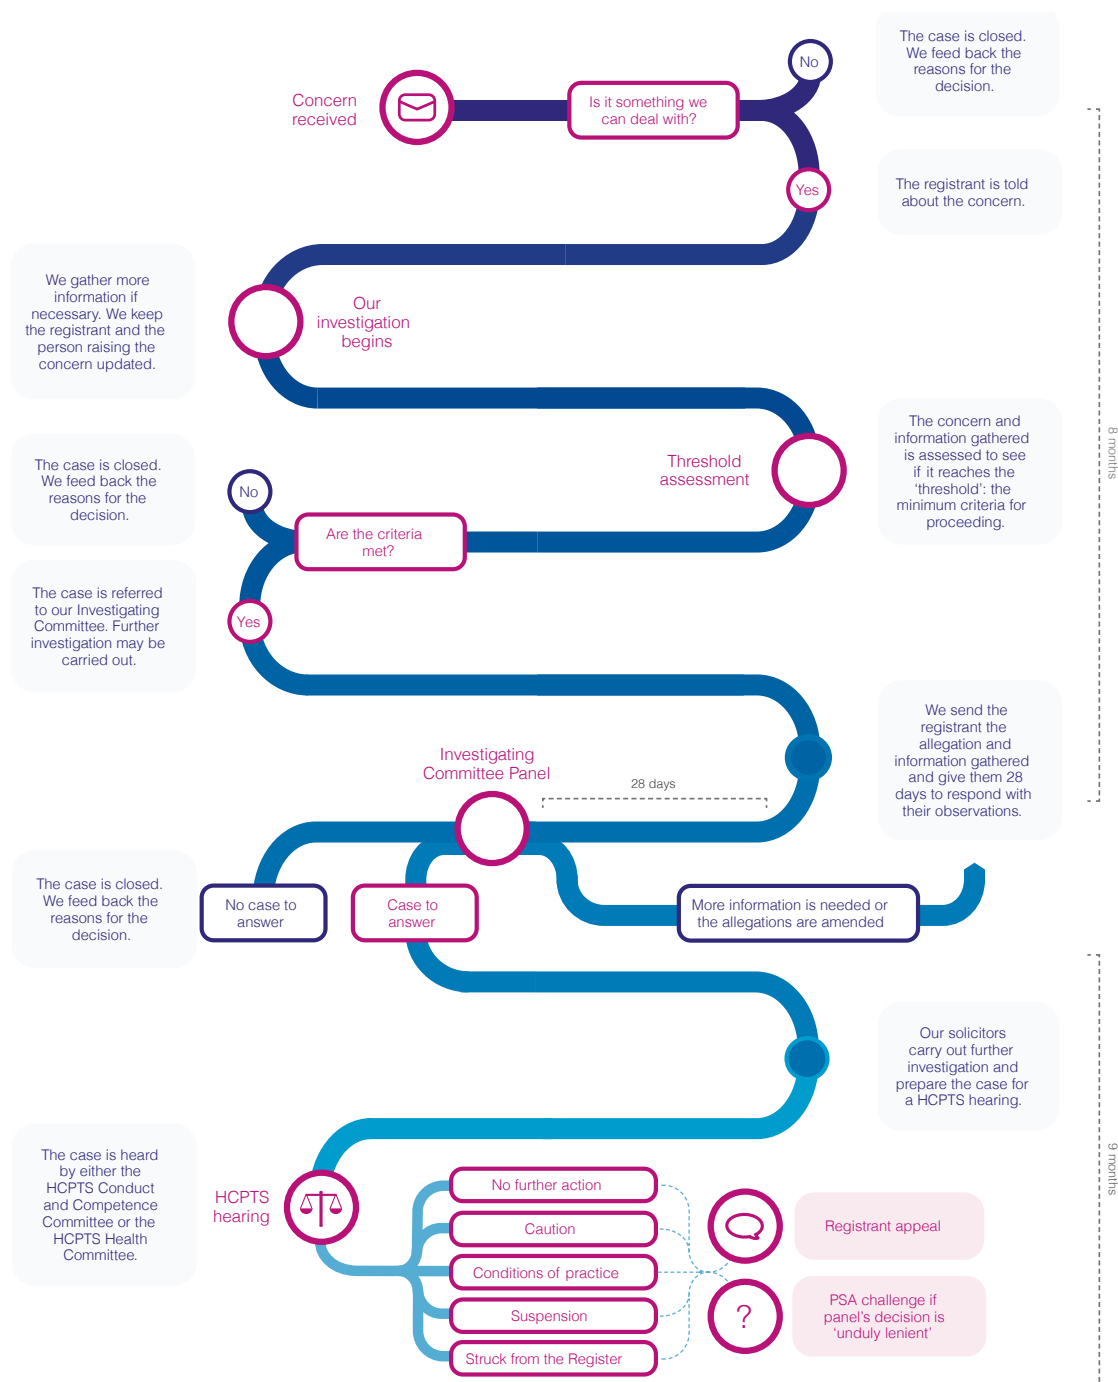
Concern received

Is it something we can deal with?

No

The case is closed. We feed back the reasons for the decision.

Yes

The registrant is told about the concern.

We gather more information if necessary. We keep the registrant and the person raising the concern updated.

Our investigation begins

8 months

Threshold assessment

The concern and information gathered is assessed to see if it reaches the 'threshold': the minimum criteria for proceeding.

The case is closed. We feed back the reasons for the decision.

No

Are the criteria met?

Yes

The case is referred to our Investigating Committee. Further investigation may be carried out.

We send the registrant the allegation and information gathered and give them 28 days to respond with their observations.

Investigating Committee Panel

28 days

The case is closed. We feed back the reasons for the decision.

No case to answer

Case to answer

More information is needed or the allegations are amended

Our solicitors carry out further investigation and prepare the case for a HCPTS hearing.

9 months

The case is heard by either the HCPTS Conduct and Competence Committee or the HCPTS Health Committee.

HCPTS hearing

No further action

Caution

Conditions of practice

Suspension

Struck from the Register

Registrant appeal

?

PSA challenge if panel's decision is 'unduly lenient'